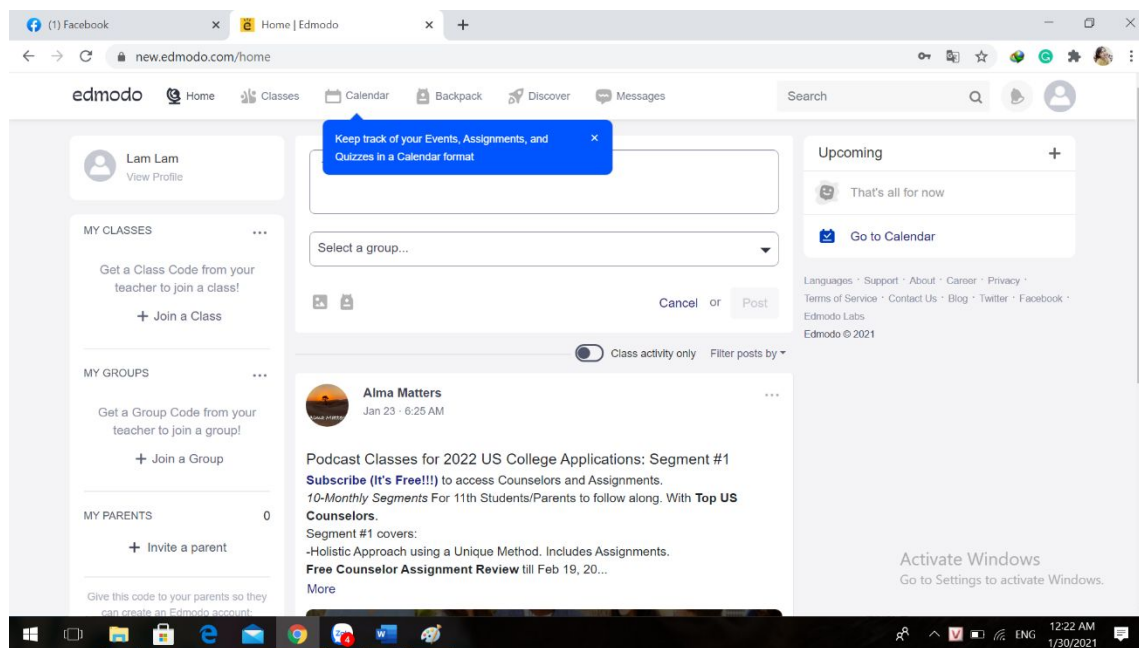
(1) Facebook
Home | Edmodo
new.edmodo.com/home

edmodo Home Classes Calendar Backpack Discover Messages Search

Keep track of your Events, Assignments, and Quizzes in a Calendar format ×

Lam Lam
View Profile

MY CLASSES ...
Get a Class Code from your teacher to join a class!
+ Join a Class

MY GROUPS ...
Get a Group Code from your teacher to join a group!
+ Join a Group

MY PARENTS 0
+ Invite a parent
Give this code to your parents so they can create an Edmodo account:

Select a group...
Cancel or Post

Class activity only Filter posts by

Alma Matters
Jan 23 · 6:25 AM

Podcast Classes for 2022 US College Applications: Segment #1
Subscribe (It's Free!!!) to access Counselors and Assignments.
10-Monthly Segments For 11th Students/Parents to follow along. With Top US Counselors.
Segment #1 covers:
-Holistic Approach using a Unique Method. Includes Assignments.
Free Counselor Assignment Review till Feb 19, 20...
More

Upcoming +
That's all for now
Go to Calendar

Languages · Support · About · Career · Privacy · Terms of Service · Contact Us · Blog · Twitter · Facebook · Edmodo Labs
Edmodo © 2021

Activate Windows
Go to Settings to activate Windows.

ENG 12:22 AM 1/30/2021